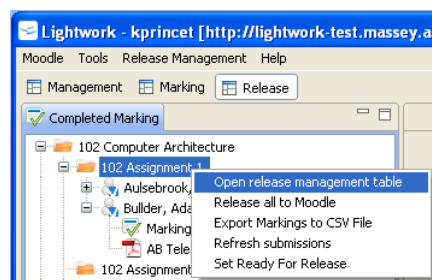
Lightwork - kprincet [http://lightwork-test.massey.a

Moodle Tools Release Management Help

Management Marking Release

Completed Marking

102 Computer Architecture

102 Assignment 1

Auslesbrook,

Bullder, Ada

Marking

AB Tele

102 Assignment

Open release management table
Release all to Moodle
Export Markings to CSV File
Refresh submissions
Set Ready For Release